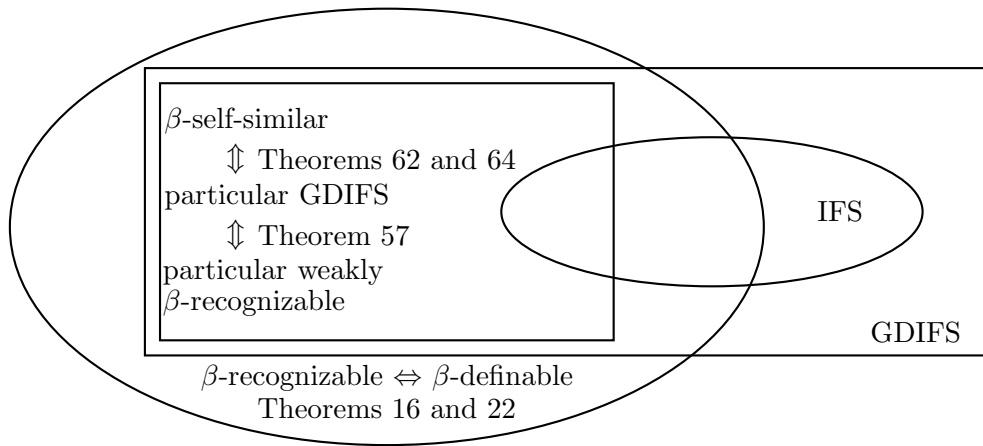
$\beta$-self-similar

$\Updownarrow$ Theorems 62 and 64

particular GDIFS

$\Updownarrow$ Theorem 57

particular weakly $\beta$-recognizable

IFS

GDIFS

$\beta$-recognizable $\Leftrightarrow$ $\beta$-definable

Theorems 16 and 22